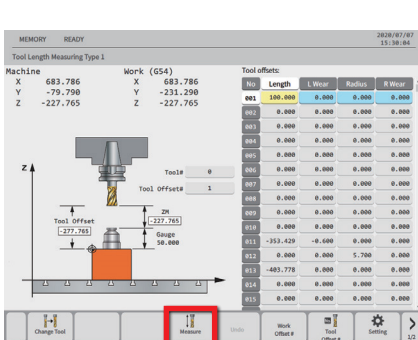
MEMORY READY

2020/07/07
15:30:04

Tool Length Measuring Type 1

Machine
X 683.786
Y -79.790
Z -227.765

Work (G54)
X 683.786
Y -231.290
Z -227.765

Tool offsets:

| No | Length | L Wear | Radius | R Wear |
|---|---|---|---|---|
| 001 | 100.000 | 0.000 | 0.000 | 0.000 |
| 002 | 0.000 | 0.000 | 0.000 | 0.000 |
| 003 | 0.000 | 0.000 | 0.000 | 0.000 |
| 004 | 0.000 | 0.000 | 0.000 | 0.000 |
| 005 | 0.000 | 0.000 | 0.000 | 0.000 |
| 006 | 0.000 | 0.000 | 0.000 | 0.000 |
| 007 | 0.000 | 0.000 | 0.000 | 0.000 |
| 008 | 0.000 | 0.000 | 0.000 | 0.000 |
| 009 | 0.000 | 0.000 | 0.000 | 0.000 |
| 010 | 0.000 | 0.000 | 0.000 | 0.000 |
| 011 | -353.429 | -0.600 | 0.000 | 0.000 |
| 012 | 0.000 | 0.000 | 5.700 | 0.000 |
| 013 | -403.778 | 0.000 | 0.000 | 0.000 |
| 014 | 0.000 | 0.000 | 0.000 | 0.000 |
| 015 | 0.000 | 0.000 | 0.000 | 0.000 |

Z

Tool# 0
Tool Offset# 1

ZM
-227.765

Tool Offset
-277.765

Gauge
50.000

Change Tool
Measure
Undo
Work Offset#
Tool Offset#
Setting
1/2